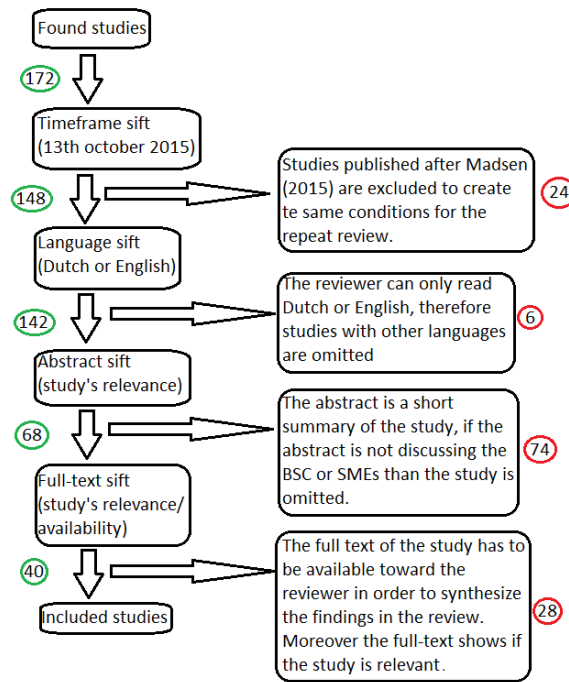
Found studies

172

Timeframe sift (13th october 2015)

148

Studies published after Madsen (2015) are excluded to create te same conditions for the repeat review.

24

Language sift (Dutch or English)

142

The reviewer can only read Dutch or English, therefore studies with other languages are omitted

6

Abstract sift (study's relevance)

68

The abstract is a short summary of the study, if the abstract is not discussing the BSC or SMEs than the study is omitted.

74

Full-text sift (study's relevance/ availability)

40

The full text of the study has to be available toward the reviewer in order to synthesize the findings in the review. Moreover the full-text shows if the study is relevant.

28

Included studies